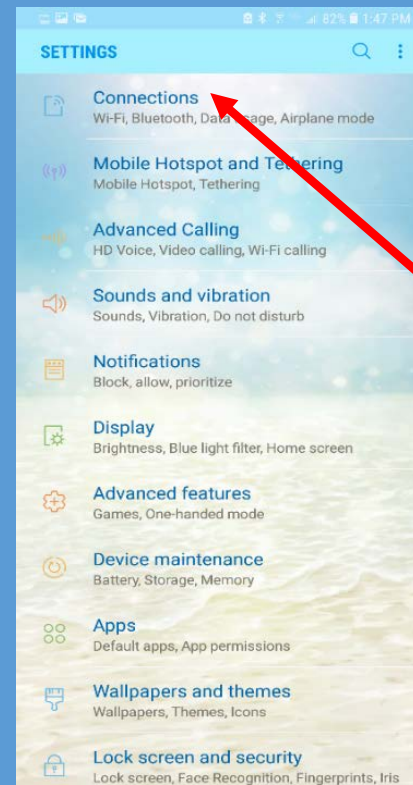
82% 1:47 PM

SETTINGS

Connections
Wi-Fi, Bluetooth, Data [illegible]age, Airplane mode

Mobile Hotspot and Tethering
Mobile Hotspot, Tethering

Advanced Calling
HD Voice, Video calling, Wi-Fi calling

Sounds and vibration
Sounds, Vibration, Do not disturb

Notifications
Block, allow, prioritize

Display
Brightness, Blue light filter, Home screen

Advanced features
Games, One-handed mode

Device maintenance
Battery, Storage, Memory

Apps
Default apps, App permissions

Wallpapers and themes
Wallpapers, Themes, Icons

Lock screen and security
Lock screen, Face Recognition, Fingerprints, Iris